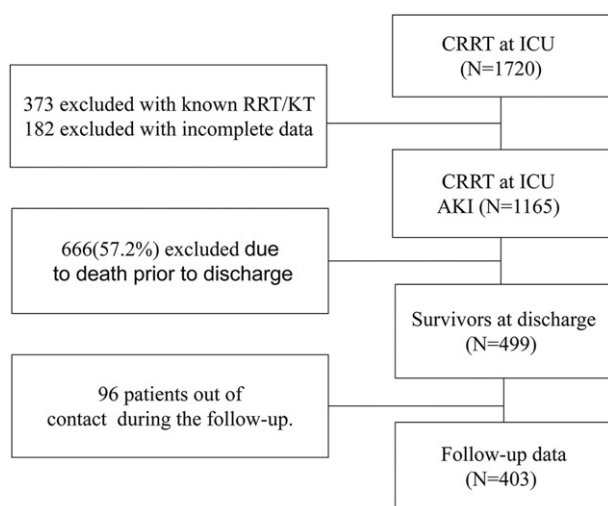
CRRT at ICU
(N=1720)

373 excluded with known RRT/KT
182 excluded with incomplete data

CRRT at ICU
AKI (N=1165)

666(57.2%) excluded due to death prior to discharge

Survivors at discharge
(N=499)

96 patients out of contact during the follow-up.

Follow-up data
(N=403)